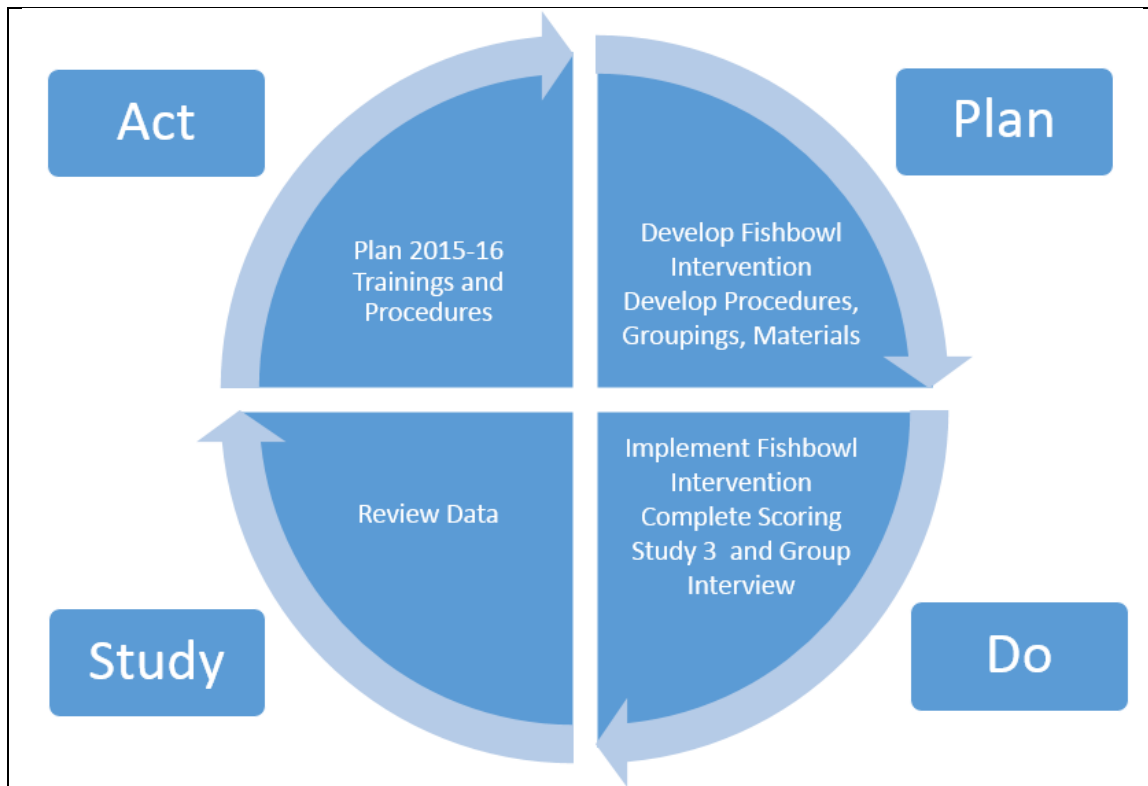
Act

Plan

Plan 2015-16 Trainings and Procedures

Develop Fishbowl Intervention
Develop Procedures, Groupings, Materials

Review Data

Implement Fishbowl Intervention
Complete Scoring Study 3 and Group Interview

Study

Do